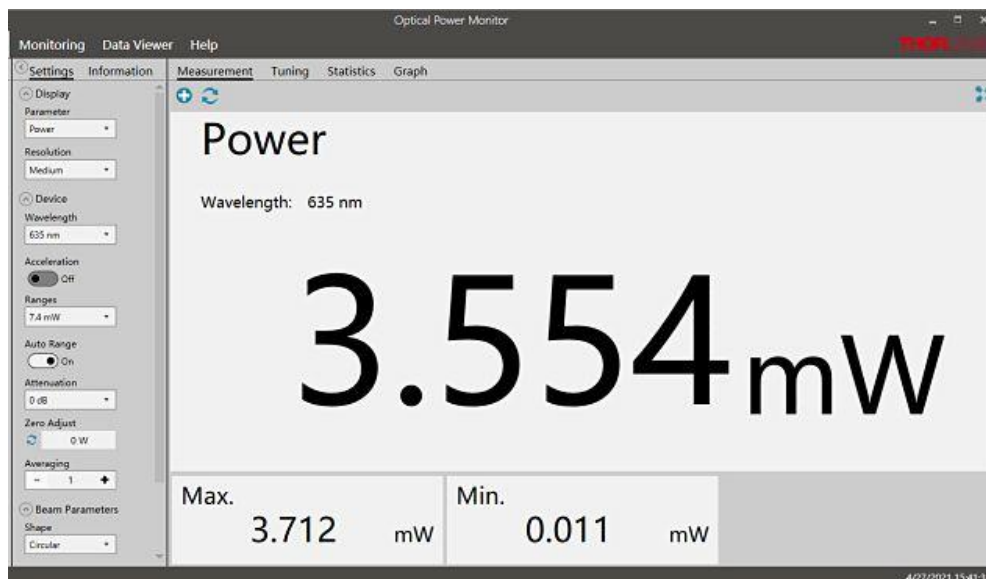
Optical Power Monitor

Monitoring Data Viewer Help

THORLABS

Settings Information

Display
Parameter
Power
Resolution
Medium

Device
Wavelength
635 nm
Acceleration
Off
Ranges
7.4 mW
Auto Range
On
Attenuation
0 dB
Zero Adjust
0 W
Averaging
- 1 +

Beam Parameters
Shape
Circular

Measurement Tuning Statistics Graph

Power

Wavelength: 635 nm

3.554 mW

Max.
3.712 mW

Min.
0.011 mW

4/27/2021 15:41:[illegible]